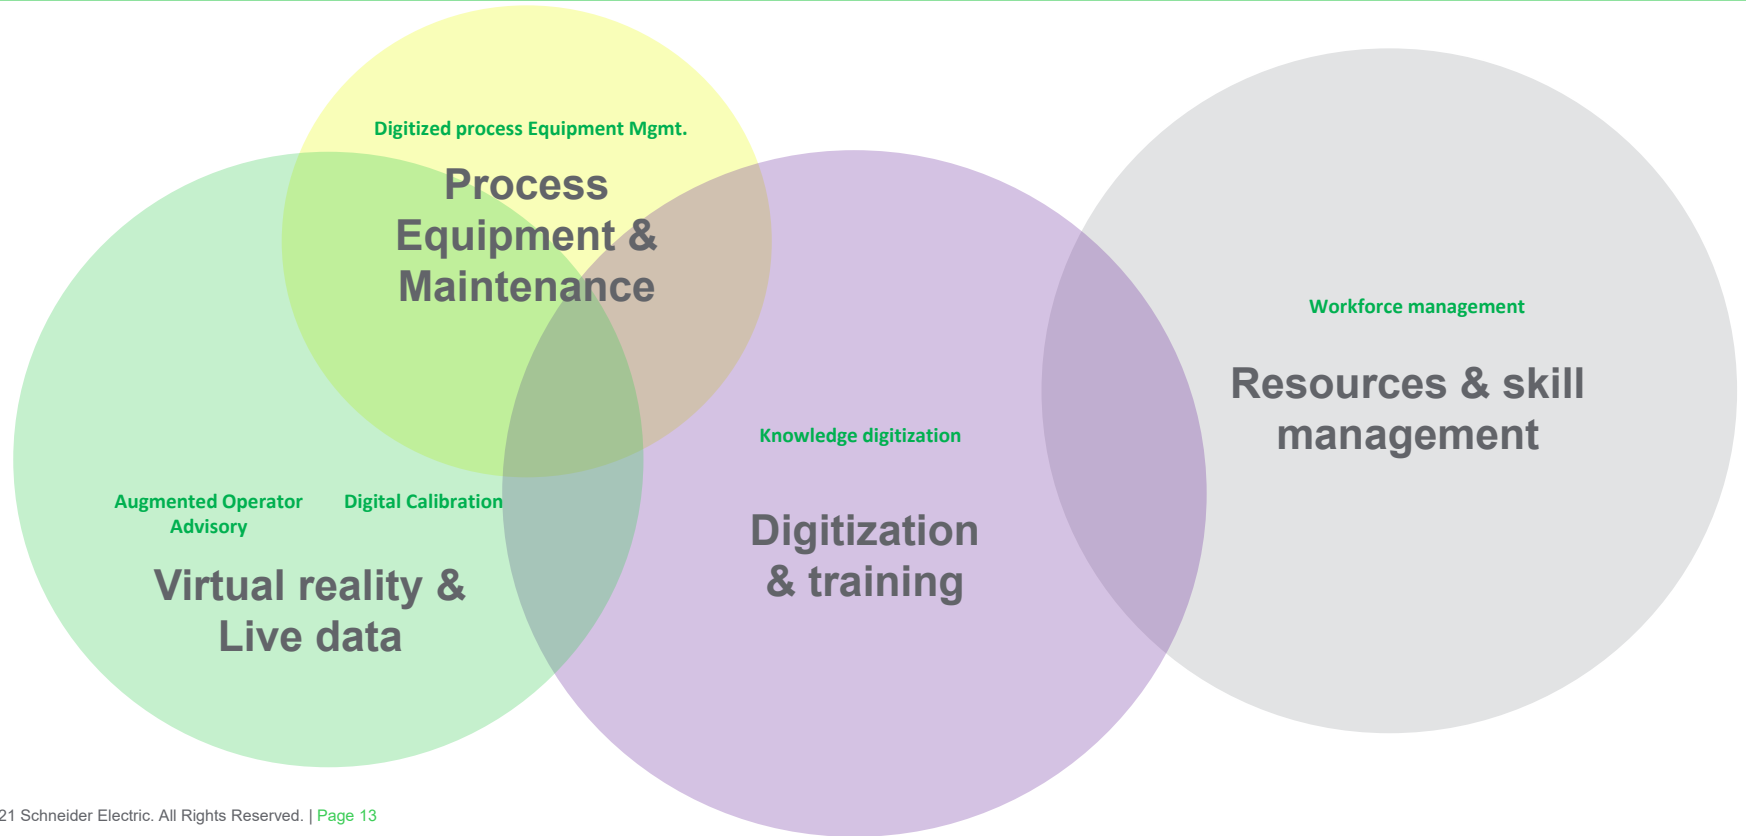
Digitized process Equipment Mgmt.

Process Equipment & Maintenance

Workforce management

Resources & skill management

Knowledge digitization

Augmented Operator Advisory

Digital Calibration

Digitization & training

Virtual reality & Live data

21 Schneider Electric. All Rights Reserved. | Page 13